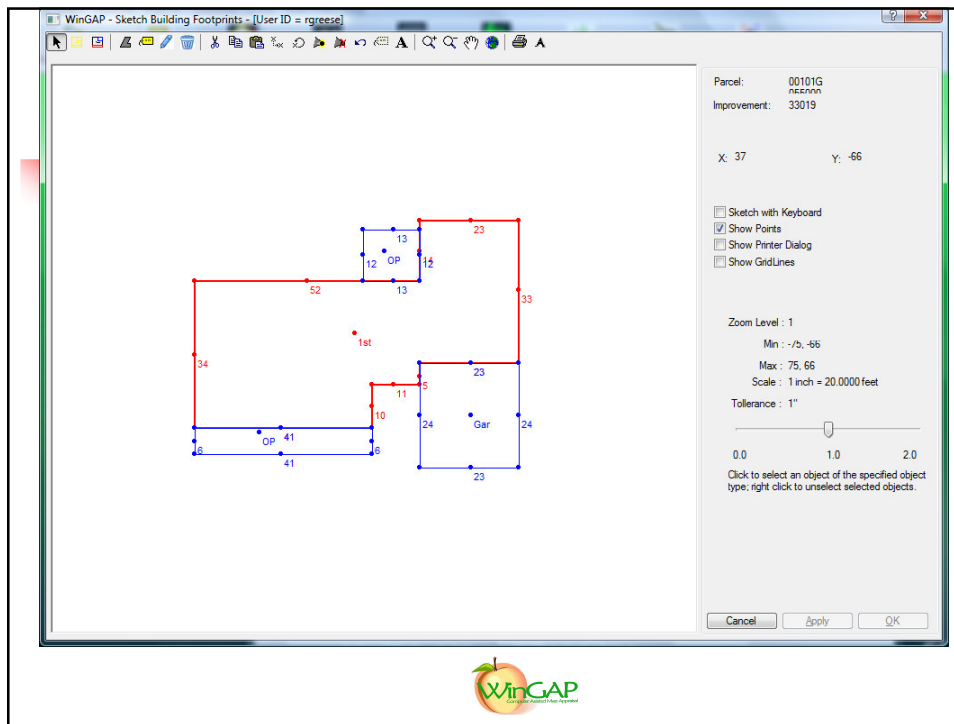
WinGAP - Sketch Building Footprints - [User ID = rgreese]

13
23
12 OP 12
13
52
33
1st
34
23
5
11
10
24 Gar 24
OP 41
6 6
41
23

Parcel: 00101G 055000
Improvement: 33019

X: 37 Y: -66

Sketch with Keyboard
Show Points
Show Printer Dialog
Show GridLines

Zoom Level : 1
Min : -75, -66
Max : 75, 66
Scale : 1 inch = 20.0000 feet
Tollerance : 1"

0.0 1.0 2.0

Click to select an object of the specified object type; right click to unselect selected objects.

Cancel Apply OK

WinGAP
Computer Assisted Mass Appraisal